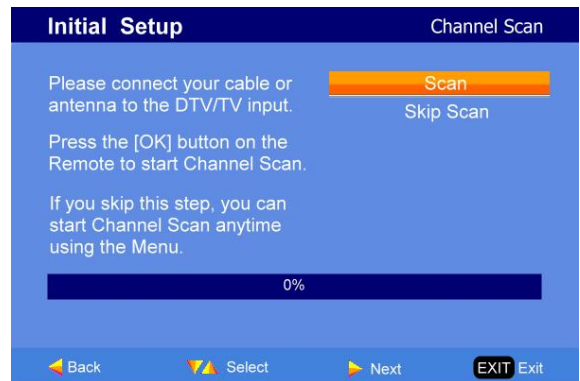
Initial Setup

Channel Scan

Please connect your cable or antenna to the DTV/TV input.

Press the [OK] button on the Remote to start Channel Scan.

If you skip this step, you can start Channel Scan anytime using the Menu.

Scan

Skip Scan

0%

Back Select Next EXIT Exit